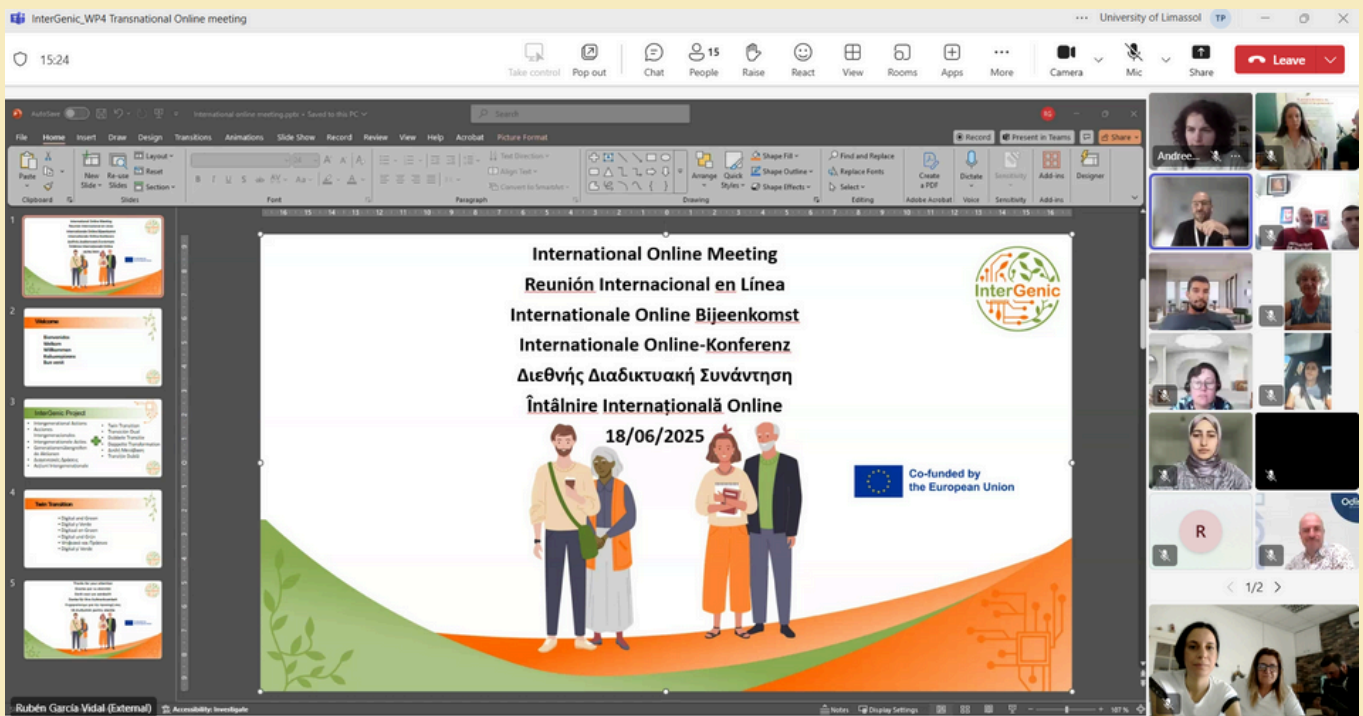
InterGenic_WP4 Transnational Online meeting

University of Limassol TP

15:24

Take control Pop out Chat 15 People Raise React View Rooms Apps More Camera Mic Share Leave

AutoSave International online meeting.pptx • Saved to this PC

Search

File Home Insert Draw Design Transitions Animations Slide Show Record Review View Help Acrobat Picture Format

Record Present in Teams Share

Paste Clipboard New Slide Reuse Slides Layout Reset Section Slides Font Paragraph Text Direction Align Text Convert to SmartArt Drawing Arrange Quick Styles Shape Fill Shape Outline Shape Effects Find and Replace Replace Fonts Select Editing Create a PDF Adobe Acrobat Dictate Voice Sensitivity Add-ins Designer

Welcome

InterGenic Project

Twin Transition

International Online Meeting
Reunión Internacional en Línea
Internationale Online Bijeenkomst
Internationale Online-Konferenz
Διεθνής Διαδικτυακή Συνάντηση
Întâlnire Internațională Online
18/06/2025

InterGenic

Co-funded by the European Union

Andree...

R

1/2

Rubén García Vidal (External)

Accessibility: Investigate

Notes Display Settings 187 %